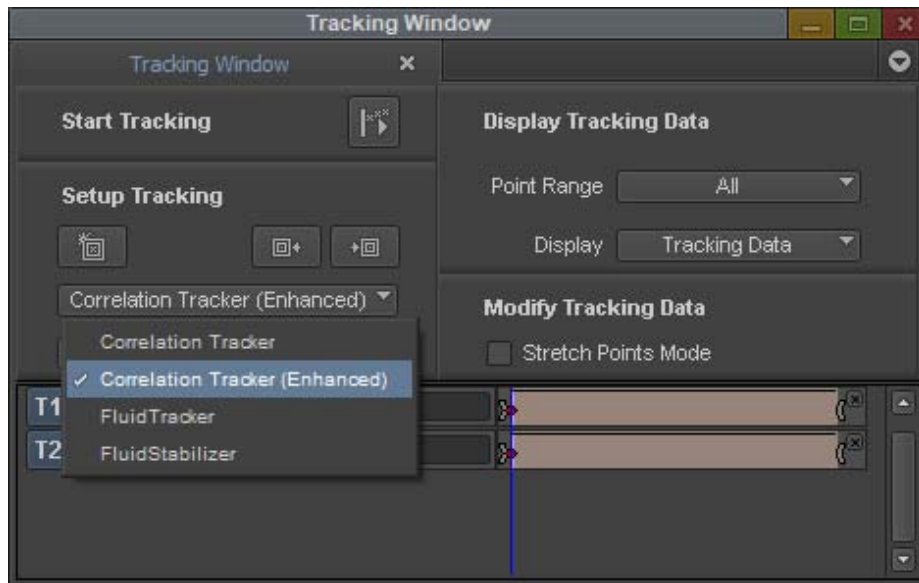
Tracking Window

Tracking Window ×

Start Tracking

Setup Tracking

Correlation Tracker (Enhanced)

Correlation Tracker
✓ Correlation Tracker (Enhanced)
FluidTracker
FluidStabilizer

Display Tracking Data

Point Range All

Display Tracking Data

Modify Tracking Data

Stretch Points Mode

T1

T2